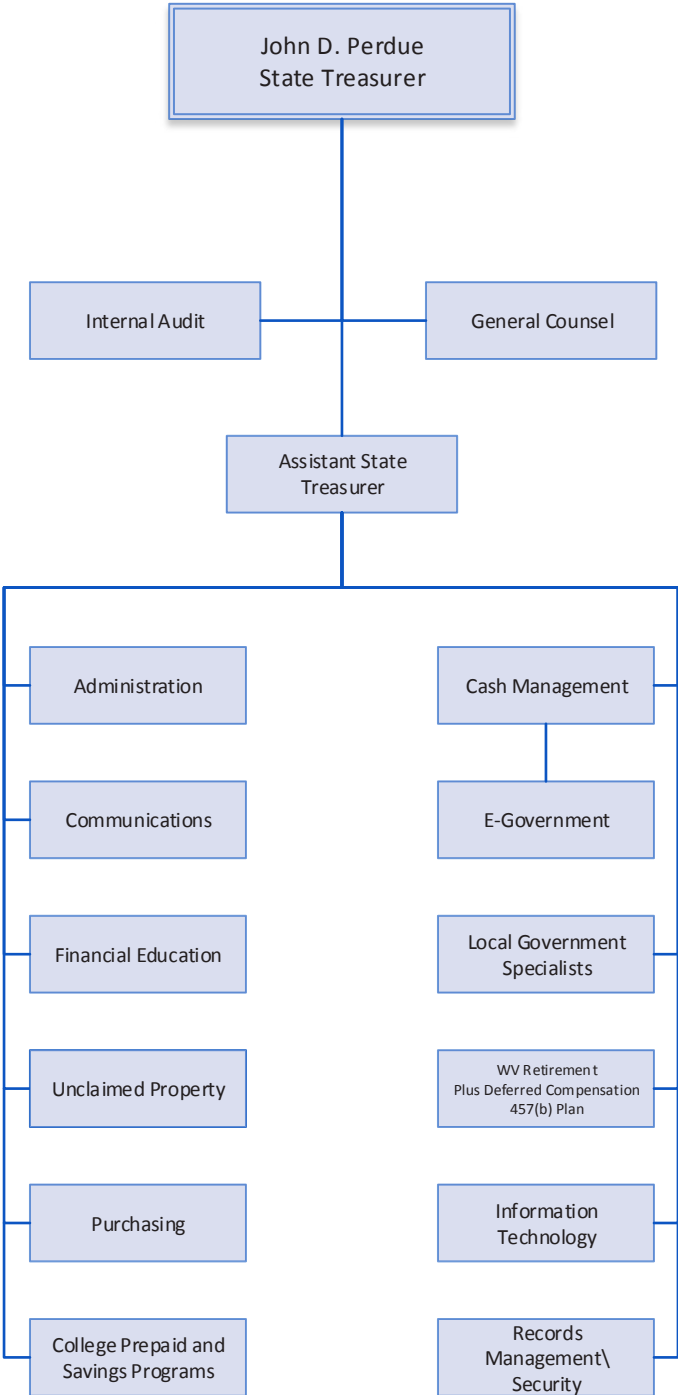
John D. Perdue
State Treasurer

Internal Audit

General Counsel

Assistant State Treasurer

Administration

Communications

Financial Education

Unclaimed Property

Purchasing

College Prepaid and Savings Programs

Cash Management

E-Government

Local Government Specialists

WV Retirement Plus Deferred Compensation 457(b) Plan

Information Technology

Records Management\ Security